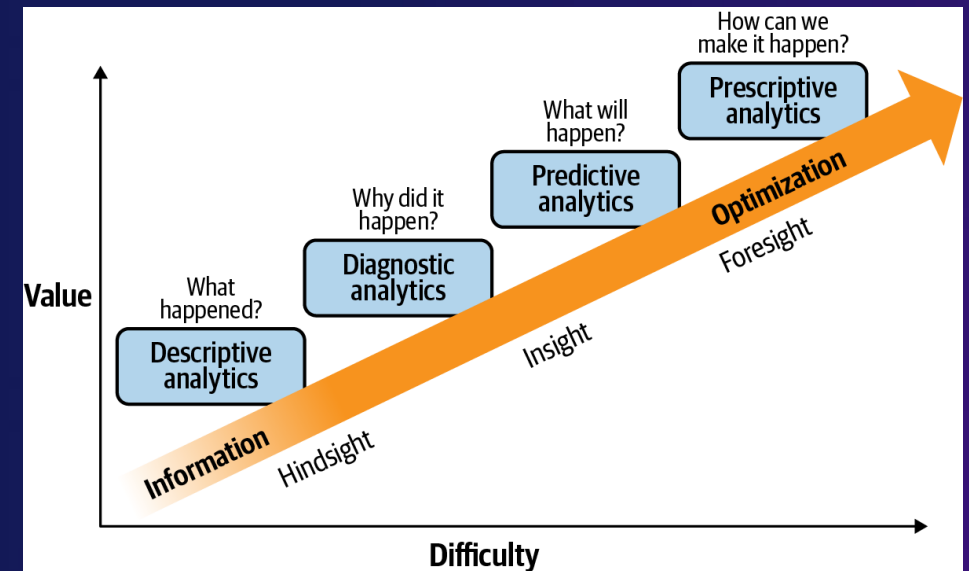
How can we make it happen?

Prescriptive analytics

What will happen?

Predictive analytics

Why did it happen?

Diagnostic analytics

What happened?

Descriptive analytics

Value

Optimization

Foresight

Insight

Information

Hindsight

Difficulty